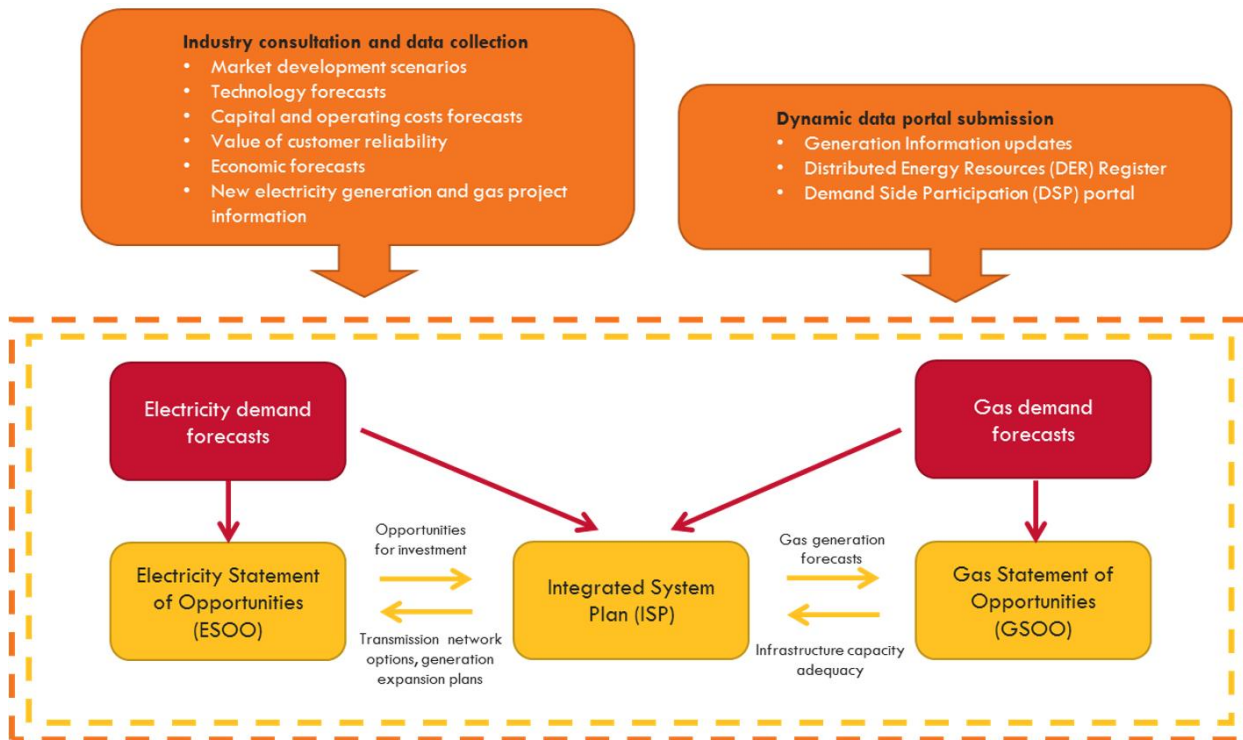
Industry consultation and data collection
• Market development scenarios
• Technology forecasts
• Capital and operating costs forecasts
• Value of customer reliability
• Economic forecasts
• New electricity generation and gas project information

Dynamic data portal submission
• Generation Information updates
• Distributed Energy Resources (DER) Register
• Demand Side Participation (DSP) portal

Electricity demand forecasts

Gas demand forecasts

Electricity Statement of Opportunities (ESOO)

Opportunities for investment

Transmission network options, generation expansion plans

Integrated System Plan (ISP)

Gas generation forecasts

Infrastructure capacity adequacy

Gas Statement of Opportunities (GSOO)